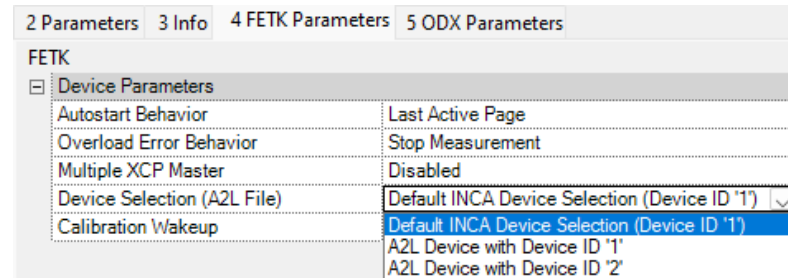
2 Parameters | 3 Info | 4 FETK Parameters | 5 ODX Parameters

FETK

⊟ Device Parameters

| | |
|---|---|
| Autostart Behavior | Last Active Page |
| Overload Error Behavior | Stop Measurement |
| Multiple XCP Master | Disabled |
| Device Selection (A2L File) | Default INCA Device Selection (Device ID '1') |
| Calibration Wakeup | |

Default INCA Device Selection (Device ID '1')
A2L Device with Device ID '1'
A2L Device with Device ID '2'